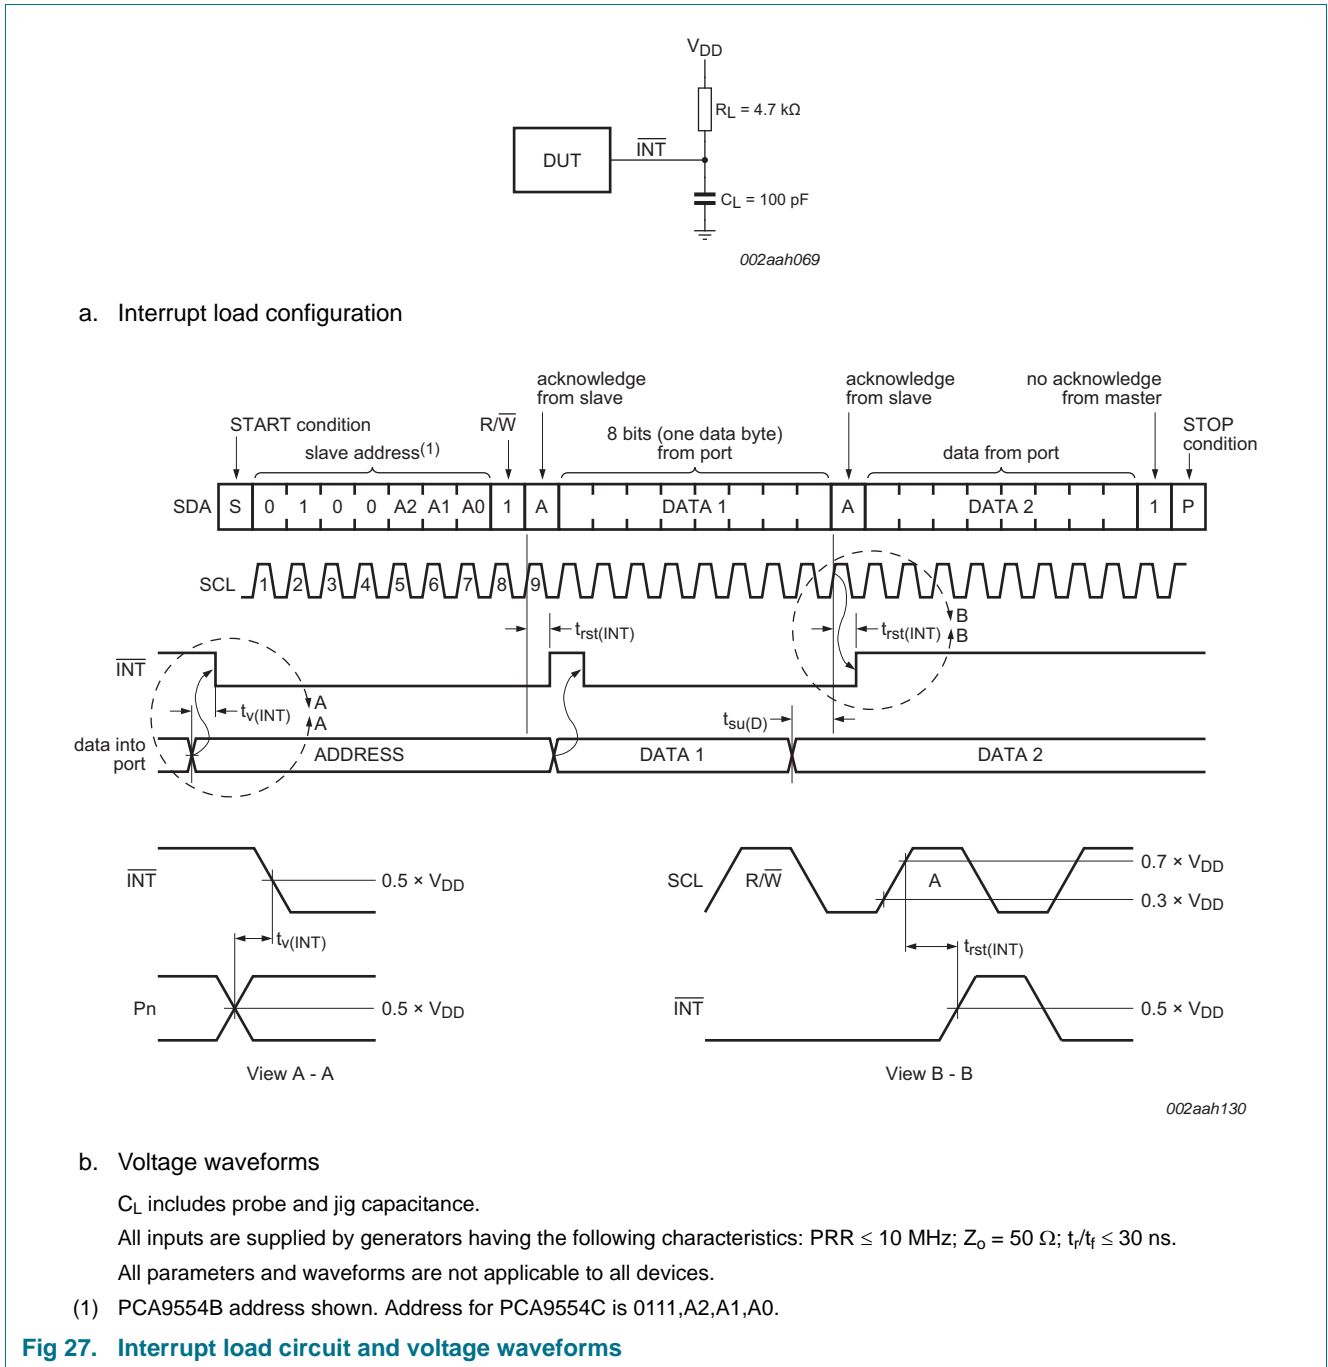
$V_{DD}$

$R_L$ = 4.7 kΩ

DUT

$\overline{INT}$

$C_L$ = 100 pF

002aah069

a. Interrupt load configuration

acknowledge from slave

acknowledge from slave

no acknowledge from master

START condition

R/$\overline{W}$

8 bits (one data byte) from port

STOP condition

slave address$^{(1)}$

data from port

SDA S 0 1 0 0 A2 A1 A0 1 A DATA 1 A DATA 2 1 P

SCL 1 2 3 4 5 6 7 8 9

$t_{rst(INT)}$

$t_{rst(INT)}$

B

B

$\overline{INT}$

$t_{v(INT)}$

A

A

$t_{su(D)}$

data into port

ADDRESS

DATA 1

DATA 2

$\overline{INT}$

0.5 × $V_{DD}$

$t_{v(INT)}$

Pn

0.5 × $V_{DD}$

View A - A

SCL

R/$\overline{W}$

A

0.7 × $V_{DD}$

0.3 × $V_{DD}$

$t_{rst(INT)}$

$\overline{INT}$

0.5 × $V_{DD}$

View B - B

002aah130

b. Voltage waveforms

$C_L$ includes probe and jig capacitance.

All inputs are supplied by generators having the following characteristics: PRR ≤ 10 MHz; $Z_o$ = 50 Ω; $t_r$/$t_f$ ≤ 30 ns.

All parameters and waveforms are not applicable to all devices.

(1) PCA9554B address shown. Address for PCA9554C is 0111,A2,A1,A0.

Fig 27. Interrupt load circuit and voltage waveforms